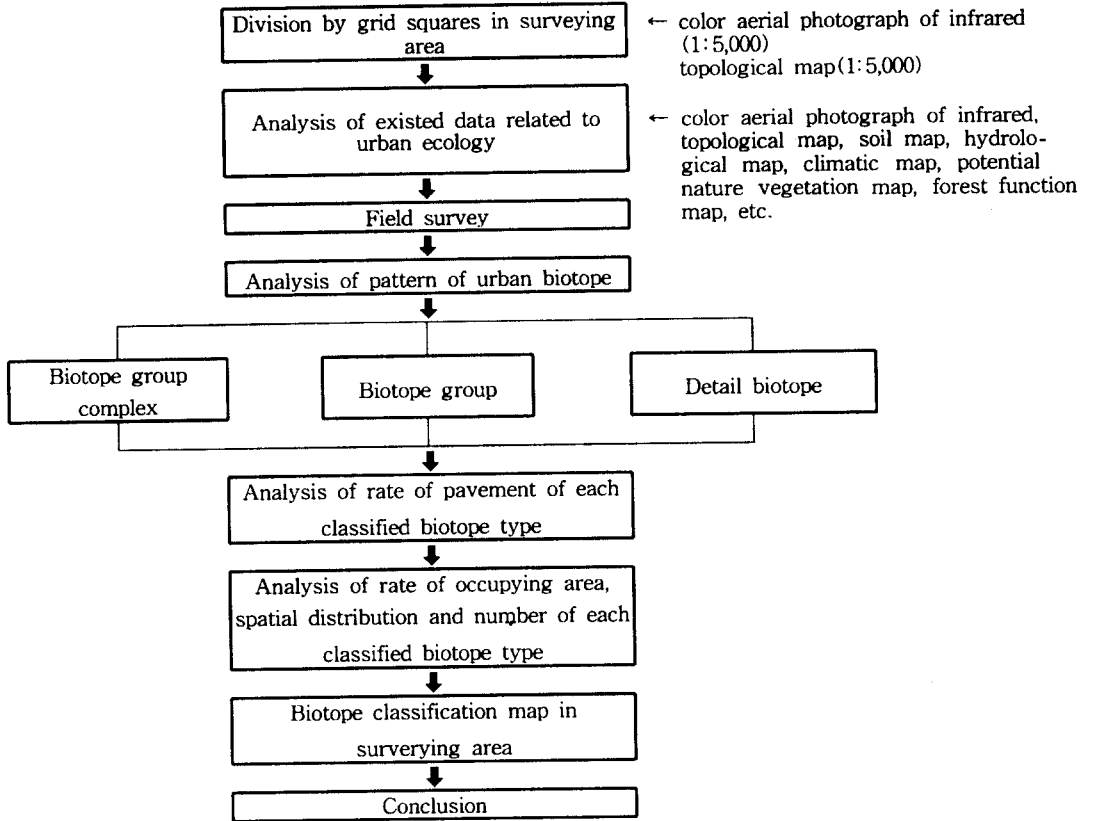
Division by grid squares in surveying area

← color aerial photograph of infrared (1:5,000)
topological map (1:5,000)

Analysis of existed data related to urban ecology

← color aerial photograph of infrared, topological map, soil map, hydrological map, climatic map, potential nature vegetation map, forest function map, etc.

Field survey

Analysis of pattern of urban biotope

Biotope group complex

Biotope group

Detail biotope

Analysis of rate of pavement of each classified biotope type

Analysis of rate of occupying area, spatial distribution and number of each classified biotope type

Biotope classification map in surverying area

Conclusion